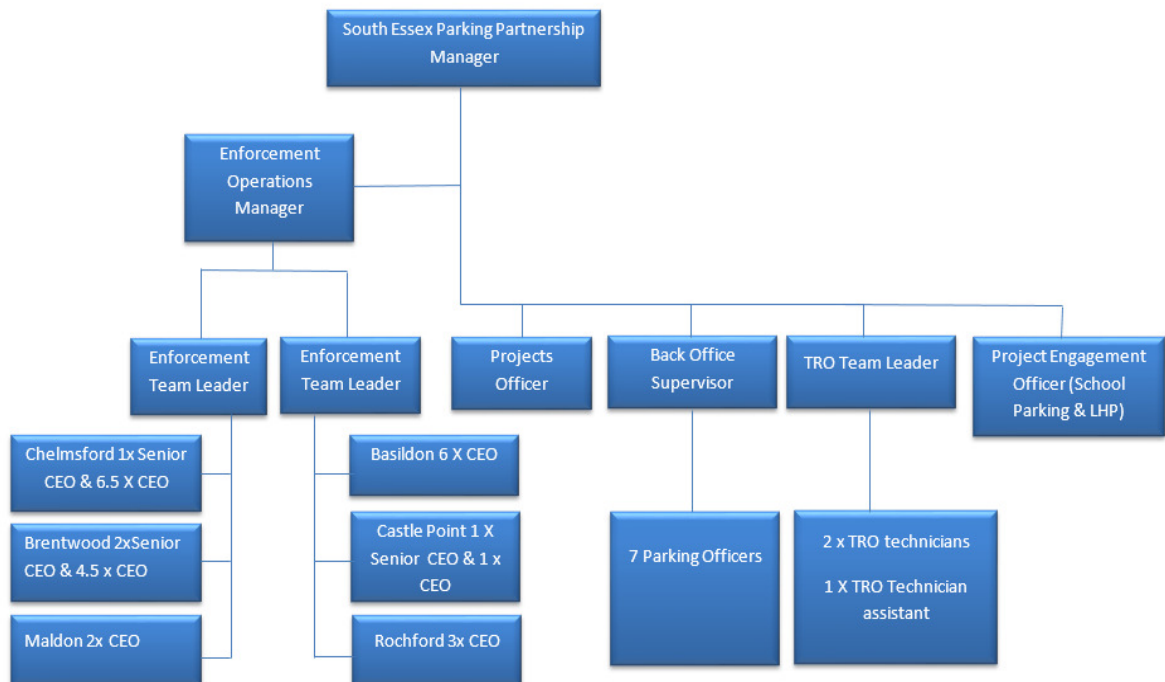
South Essex Parking Partnership Manager

Enforcement Operations Manager

Enforcement Team Leader

Enforcement Team Leader

Projects Officer

Back Office Supervisor

TRO Team Leader

Project Engagement Officer (School Parking & LHP)

Chelmsford 1x Senior CEO & 6.5 X CEO

Brentwood 2xSenior CEO & 4.5 x CEO

Maldon 2x CEO

Basildon 6 X CEO

Castle Point 1 X Senior CEO & 1 x CEO

Rochford 3x CEO

7 Parking Officers

2 x TRO technicians

1 X TRO Technician assistant